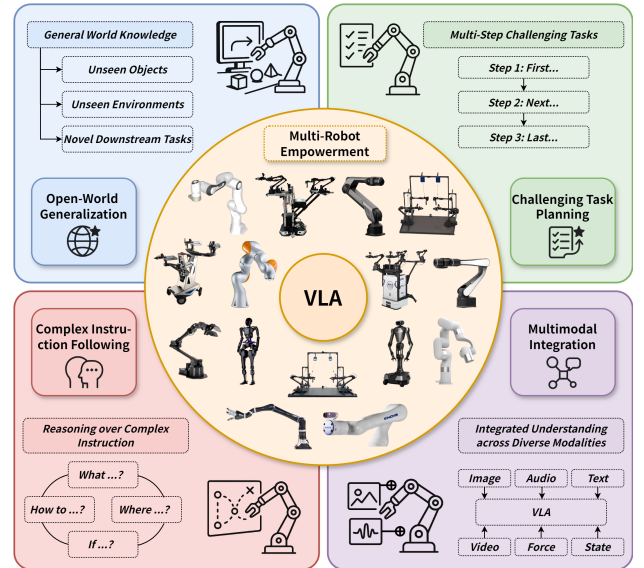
General World Knowledge

Unseen Objects

Unseen Environments

Novel Downstream Tasks

Open-World Generalization

Multi-Step Challenging Tasks

Step 1: First...

Step 2: Next...

Step 3: Last...

Challenging Task Planning

Multi-Robot Empowerment

VLA

Complex Instruction Following

Reasoning over Complex Instruction

What ...?

How to ...?

Where ...?

If ...?

Multimodal Integration

Integrated Understanding across Diverse Modalities

Image

Audio

Text

VLA

Video

Force

State